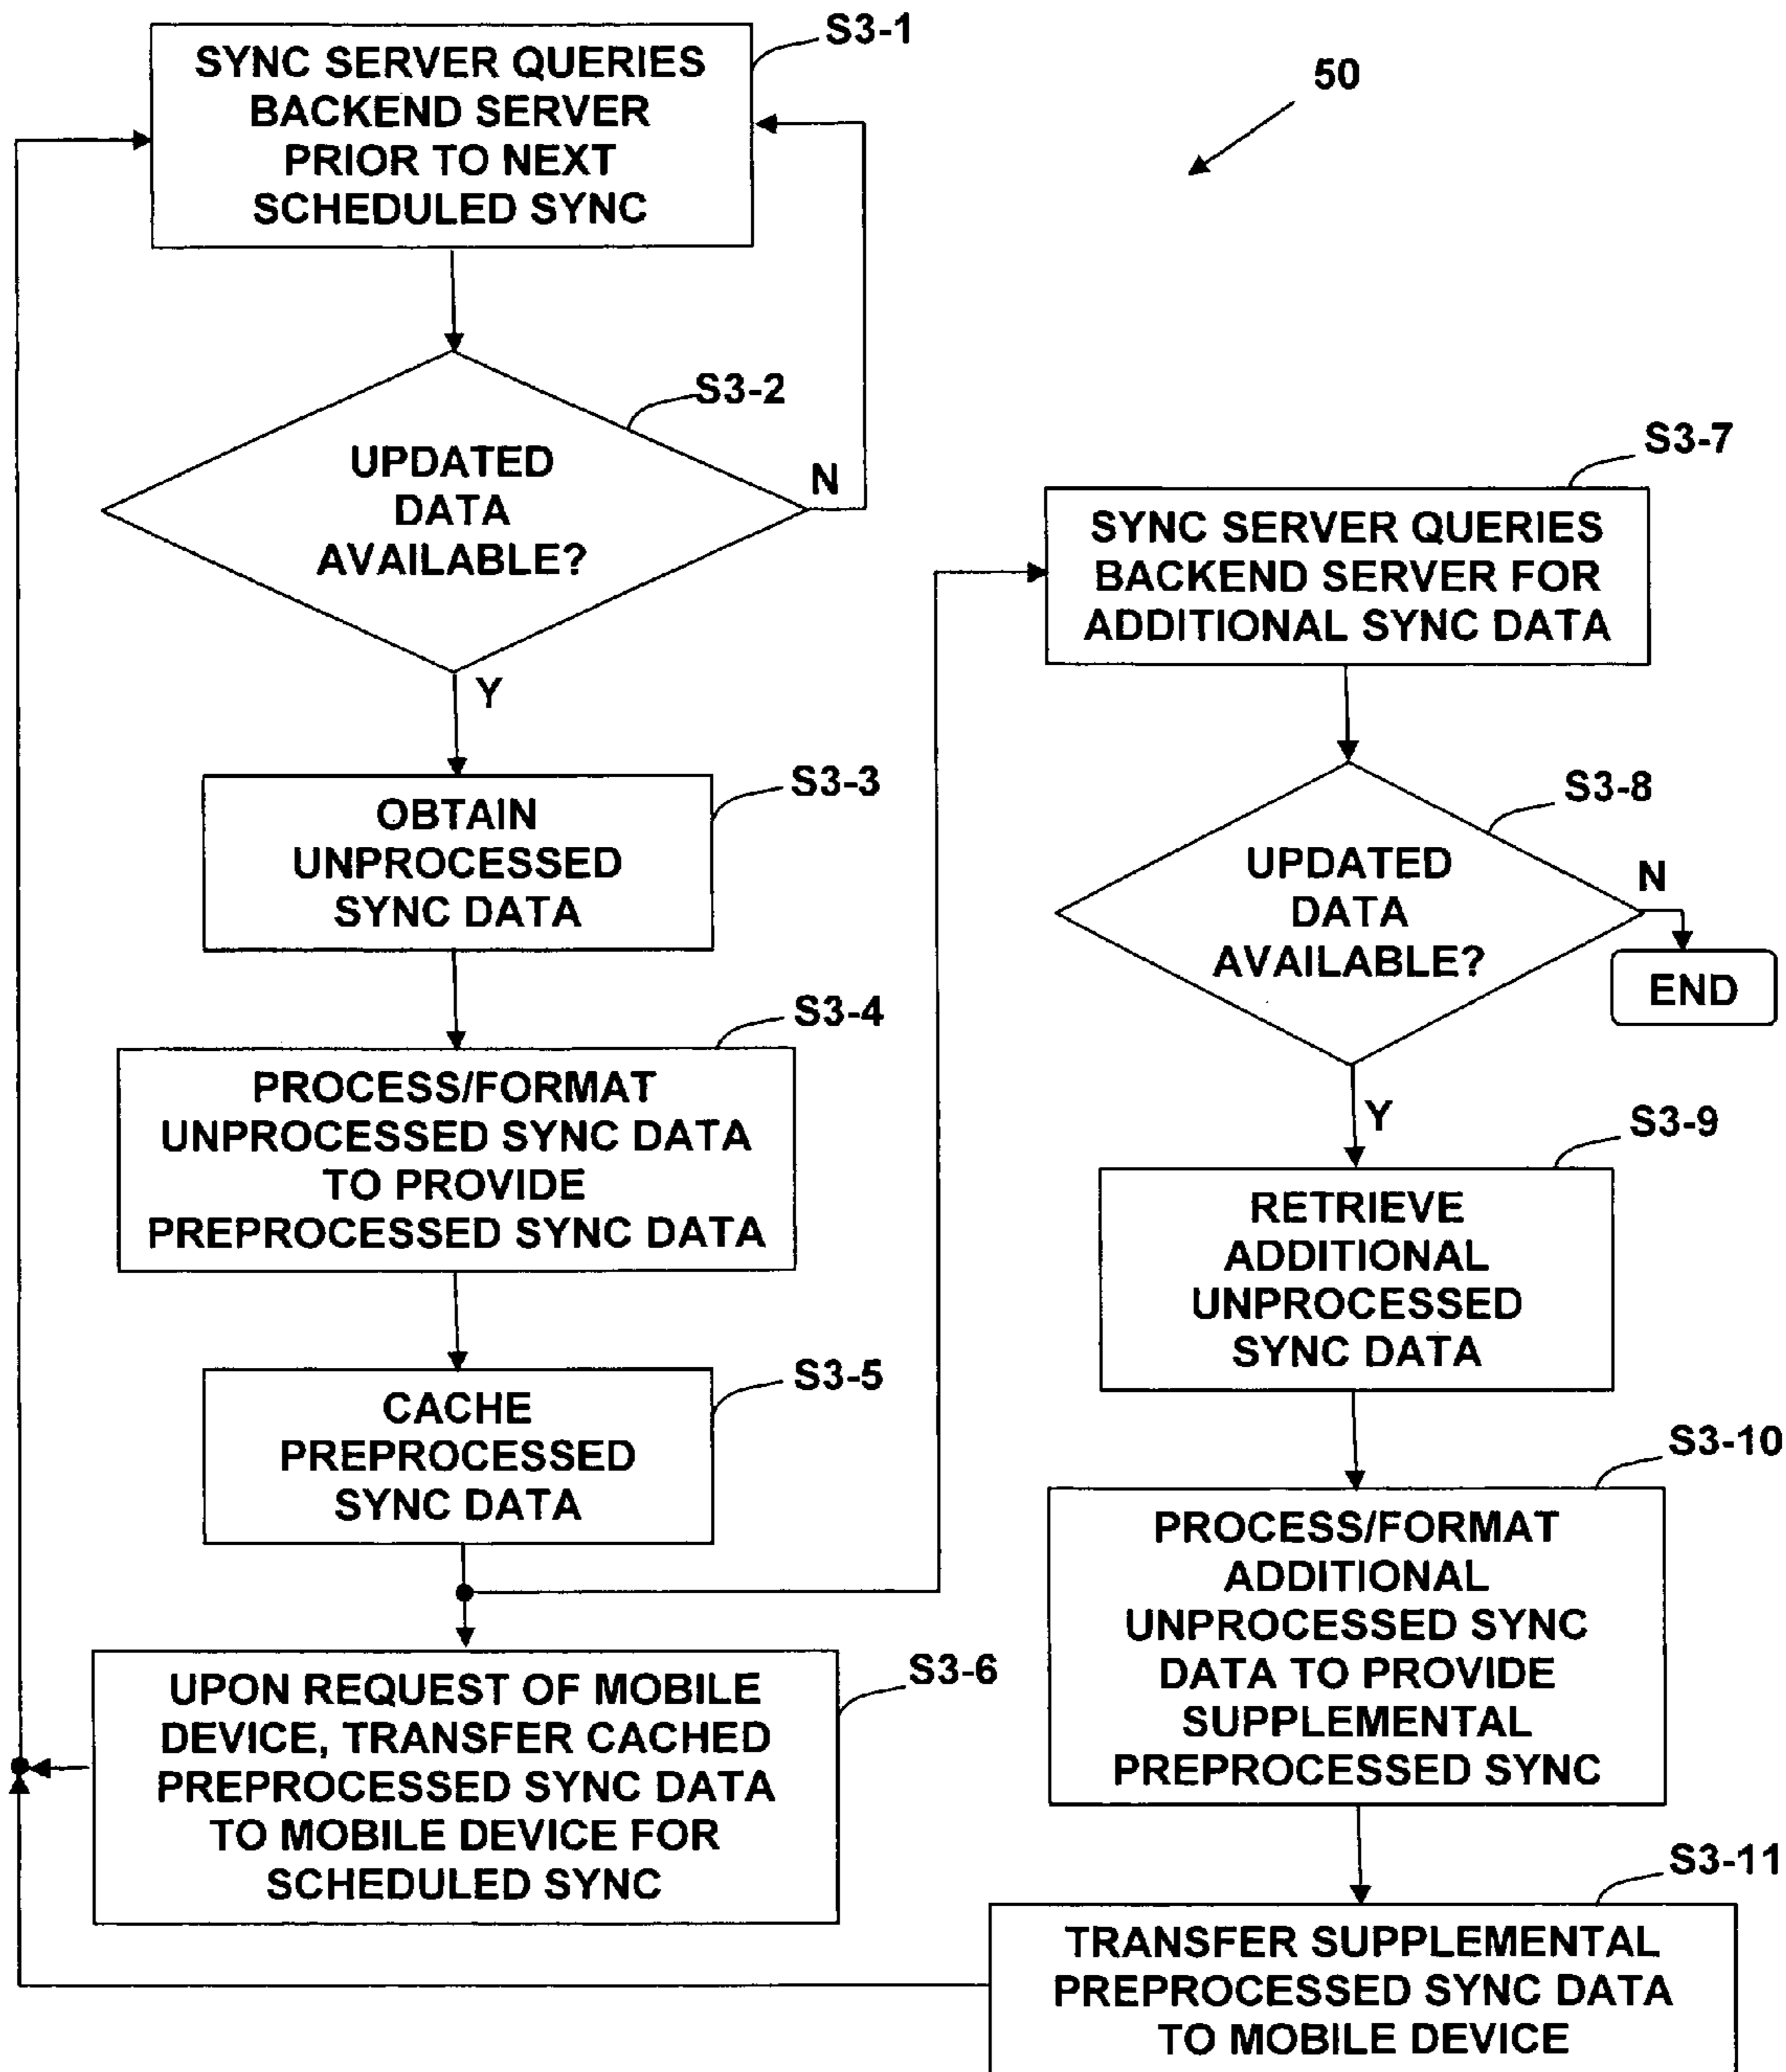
SYNC SERVER QUERIES BACKEND SERVER PRIOR TO NEXT SCHEDULED SYNC

S3-1

50

UPDATED DATA AVAILABLE?

S3-2

N

Y

S3-7

SYNC SERVER QUERIES BACKEND SERVER FOR ADDITIONAL SYNC DATA

OBTAIN UNPROCESSED SYNC DATA

S3-3

UPDATED DATA AVAILABLE?

S3-8

N

END

PROCESS/FORMAT UNPROCESSED SYNC DATA TO PROVIDE PREPROCESSED SYNC DATA

S3-4

Y

S3-9

RETRIEVE ADDITIONAL UNPROCESSED SYNC DATA

CACHE PREPROCESSED SYNC DATA

S3-5

S3-10

PROCESS/FORMAT ADDITIONAL UNPROCESSED SYNC DATA TO PROVIDE SUPPLEMENTAL PREPROCESSED SYNC

UPON REQUEST OF MOBILE DEVICE, TRANSFER CACHED PREPROCESSED SYNC DATA TO MOBILE DEVICE FOR SCHEDULED SYNC

S3-6

S3-11

TRANSFER SUPPLEMENTAL PREPROCESSED SYNC DATA TO MOBILE DEVICE